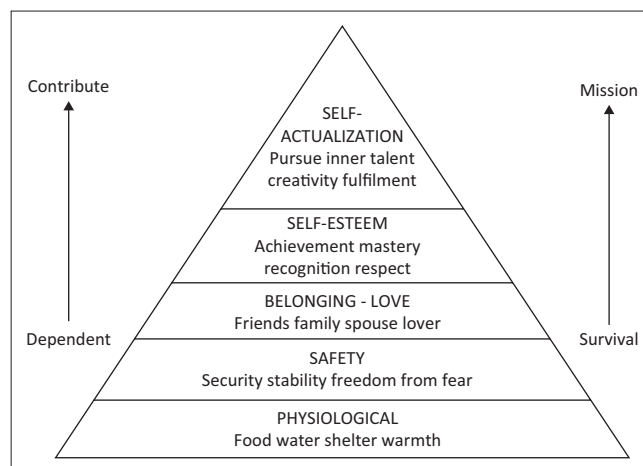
Contribute

Dependent

Mission

Survival

SELF-ACTUALIZATION
Pursue inner talent creativity fulfilment

SELF-ESTEEM
Achievement mastery recognition respect

BELONGING - LOVE
Friends family spouse lover

SAFETY
Security stability freedom from fear

PHYSIOLOGICAL
Food water shelter warmth